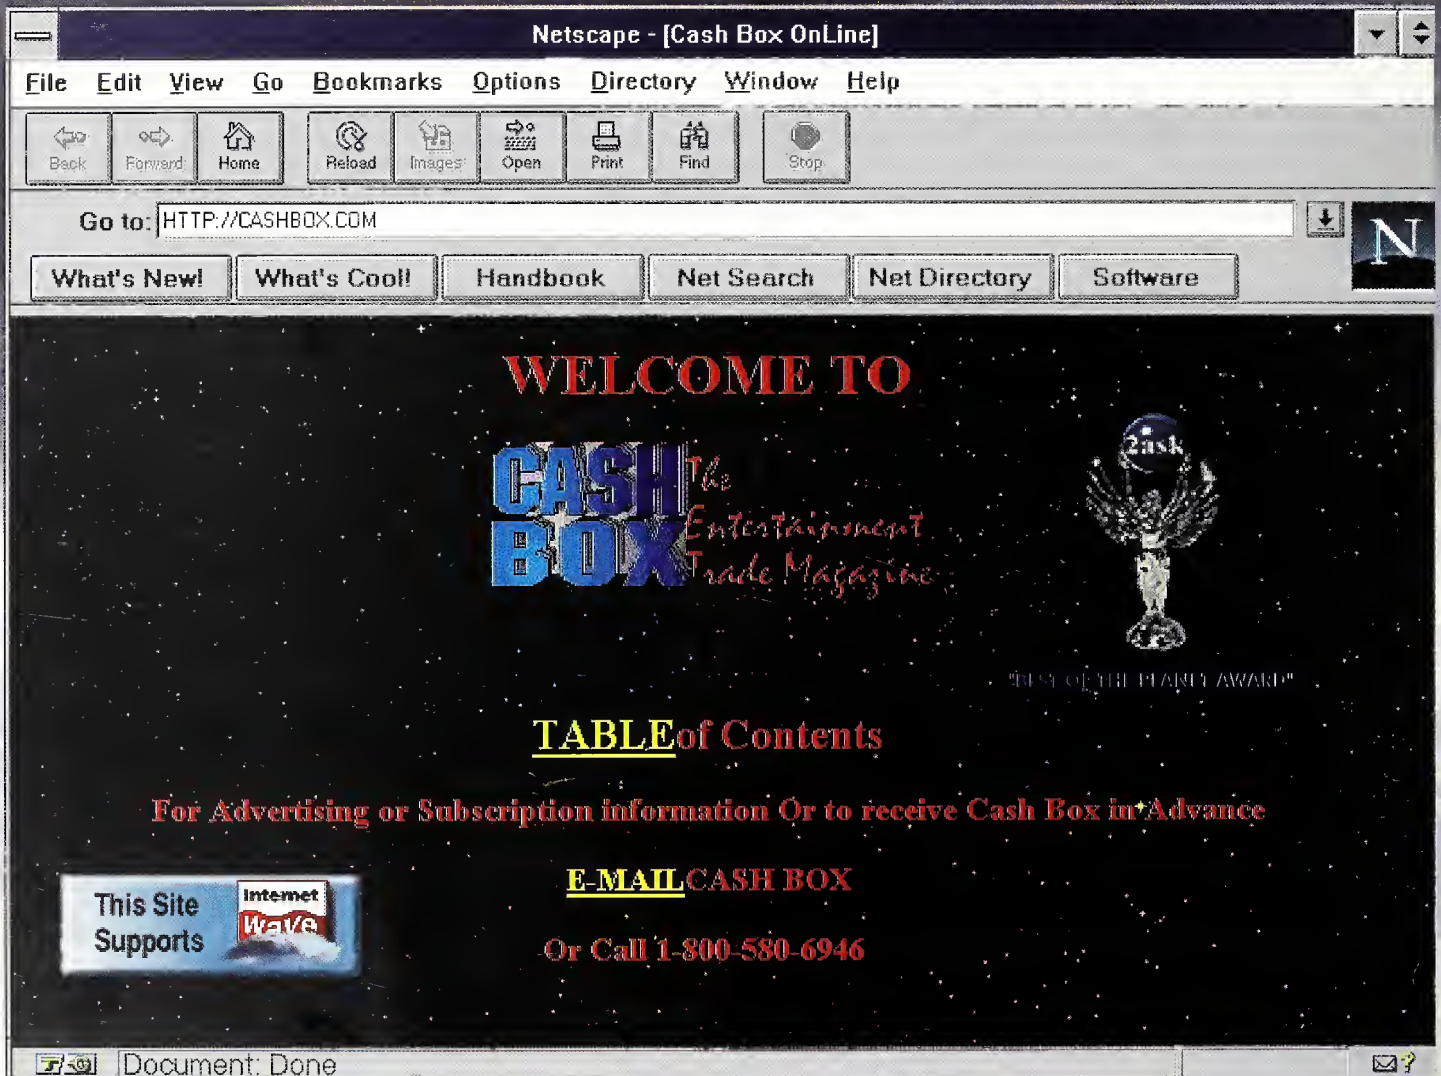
Netscape - [Cash Box OnLine]

File Edit View Go Bookmarks Options Directory Window Help

Back Forward Home Reload Images Open Print Find Stop

Go to: HTTP://CASHBOX.COM

N

What's New! What's Cool! Handbook Net Search Net Directory Software

WELCOME TO

CASH BOX The Entertainment Trade Magazine

2ask

"BEST OF THE PLANET AWARD"

TABLEof Contents

For Advertising or Subscription information Or to receive Cash Box in Advance

E-MAILCASH BOX

Or Call 1-800-580-6946

This Site Supports Internet Wave

Document: Done